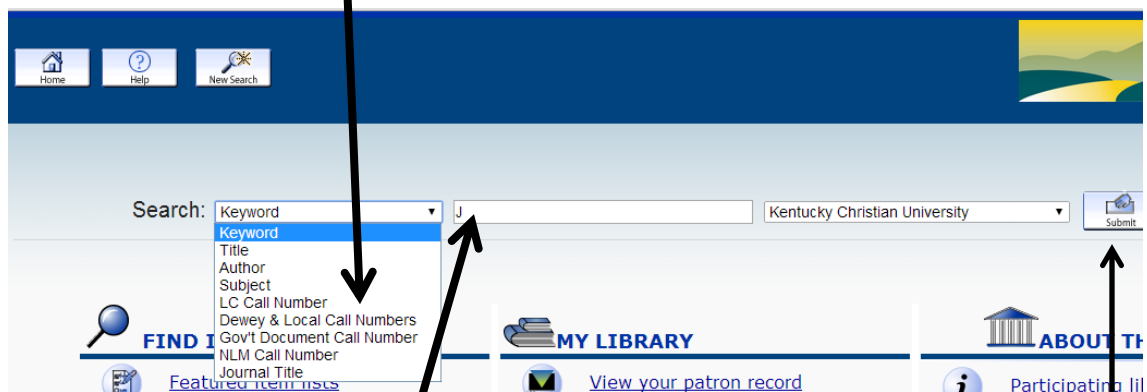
Home
Help
New Search

Search: Keyword
Keyword
Title
Author
Subject
LC Call Number
Dewey & Local Call Numbers
Gov't Document Call Number
NLM Call Number
Journal Title

J

Kentucky Christian University

Submit

FIND I

Featured item lists

MY LIBRARY

View your patron record

ABOUT TH

Participating li